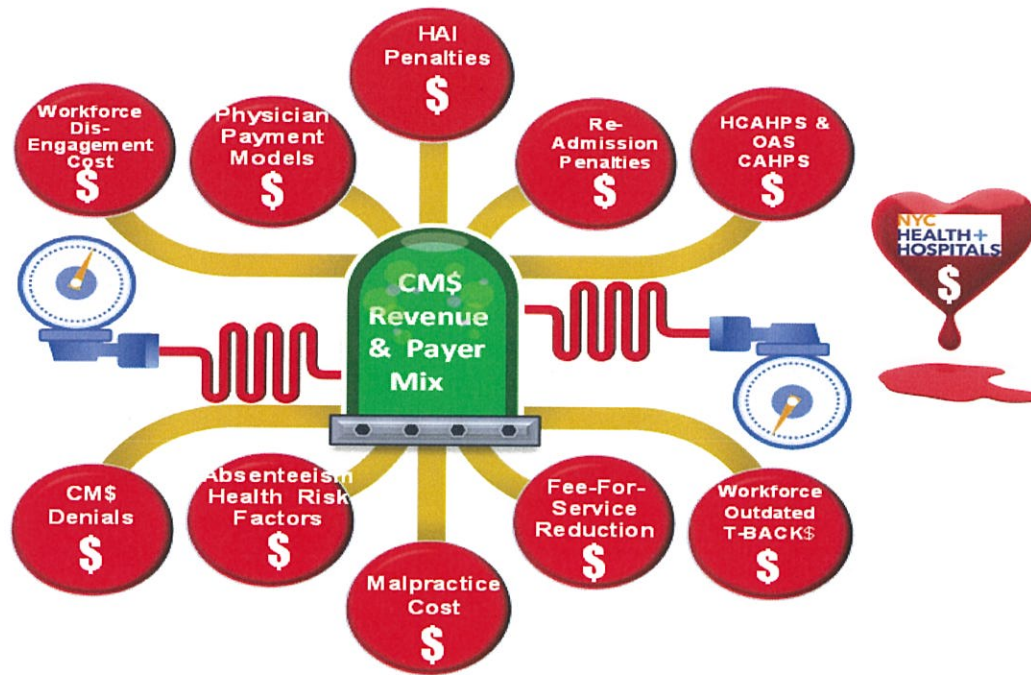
HAI Penalties $

Workforce Dis-Engagement Cost $

Physician Payment Models $

Re-Admission Penalties $

HCAHPS & OAS CAHPS $

NYC HEALTH + HOSPITALS $

CM$ Revenue & Payer Mix

CM$ Denials $

Absenteeism Health Risk Factors $

Malpractice Cost $

Fee-For-Service Reduction $

Workforce Outdated T-BACK$ $